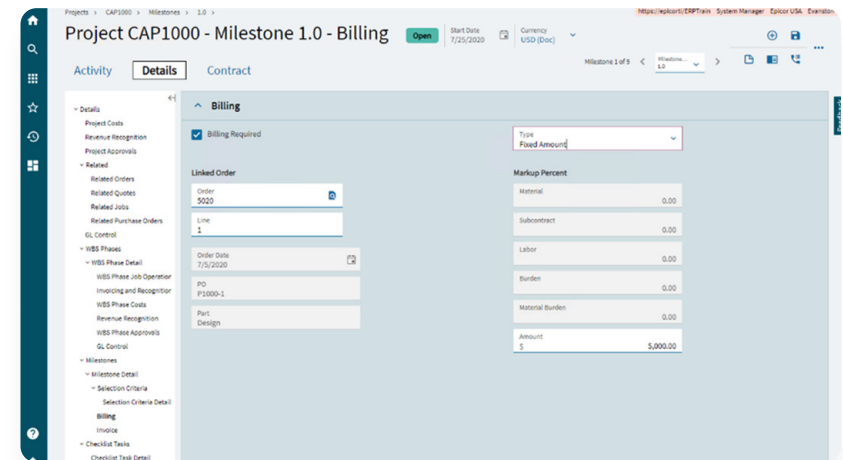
Projects > CAP1000 > Milestones > 1.0 >

https://epicorti/ERPTrain System Manager Epicor USA Everston

Project CAP1000 - Milestone 1.0 - Billing

Open

Start Date
7/25/2020

Currency
USD (Doc)

Activity

Details

Contract

Milestone 1 of 5

Milestone...
1.0

Details
Project Costs
Revenue Recognition
Project Approvals
Related
Related Orders
Related Quotes
Related Jobs
Related Purchase Orders
GL Control
WBS Phases
WBS Phase Detail
WBS Phase Job Operation
Invoicing and Recognition
WBS Phase Costs
Revenue Recognition
WBS Phase Approvals
GL Control
Milestones
Milestone Detail
Selection Criteria
Selection Criteria Detail
Billing
Invoice
Checklist Tasks
Checklist Task Detail

Billing

Billing Required

Type
Fixed Amount

Linked Order

Order
5020

Line
1

Order Date
7/5/2020

PO
P1000-1

Part
Design

Markup Percent

Material
0.00

Subcontract
0.00

Labor
0.00

Burden
0.00

Material Burden
0.00

Amount
$ 5,000.00

Feedback